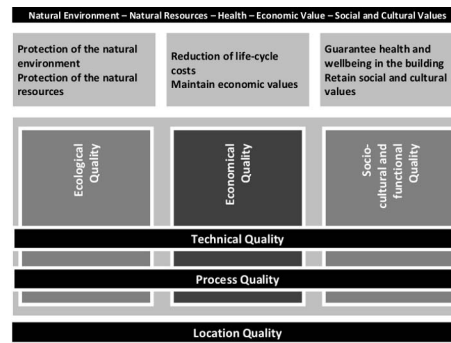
Natural Environment – Natural Resources – Health – Economic Value – Social and Cultural Values

Protection of the natural environment
Protection of the natural resources

Reduction of life-cycle costs
Maintain economic values

Guarantee health and wellbeing in the building
Retain social and cultural values

Ecological Quality

Economical Quality

Socio-cultural and functional Quality

Technical Quality

Process Quality

Location Quality